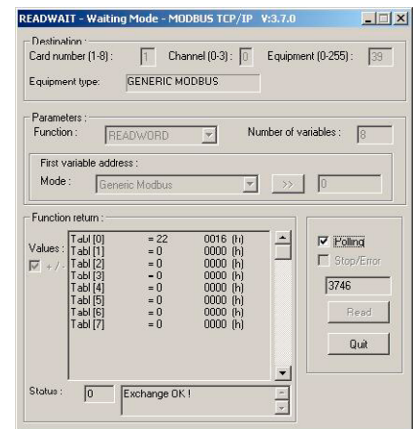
READWAIT - Waiting Mode - MODBUS TCP/IP V:3.7.0

Destination
Card number (1-8) : 1 Channel (0-3) : 0 Equipment (0-255) : 39
Equipment type: GENERIC MODBUS

Parameters :
Function : READWORD
Number of variables : 8
First variable address :
Mode : Generic Modbus >> 0

Function return :
Values :
+ / -

| | | |
|---|---|---|
| Tabl [0] | = 22 | 0016 (h) |
| Tabl [1] | = 0 | 0000 (h) |
| Tabl [2] | = 0 | 0000 (h) |
| Tabl [3] | = 0 | 0000 (h) |
| Tabl [4] | = 0 | 0000 (h) |
| Tabl [5] | = 0 | 0000 (h) |
| Tabl [6] | = 0 | 0000 (h) |
| Tabl [7] | = 0 | 0000 (h) |

Polling
Stop/Error
3746
Read
Quit

Status : 0 Exchange OK !